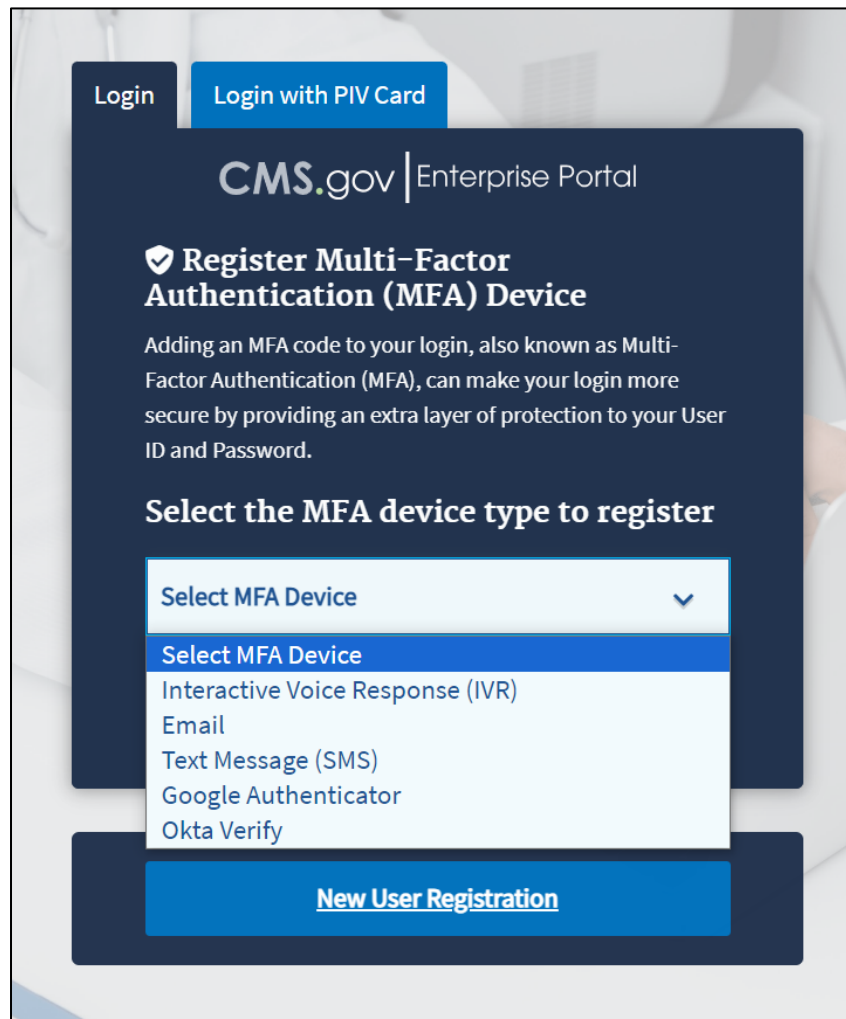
Login

Login with PIV Card

CMS.gov | Enterprise Portal

Register Multi-Factor Authentication (MFA) Device

Adding an MFA code to your login, also known as Multi-Factor Authentication (MFA), can make your login more secure by providing an extra layer of protection to your User ID and Password.

Select the MFA device type to register

Select MFA Device

Select MFA Device
Interactive Voice Response (IVR)
Email
Text Message (SMS)
Google Authenticator
Okta Verify

New User Registration